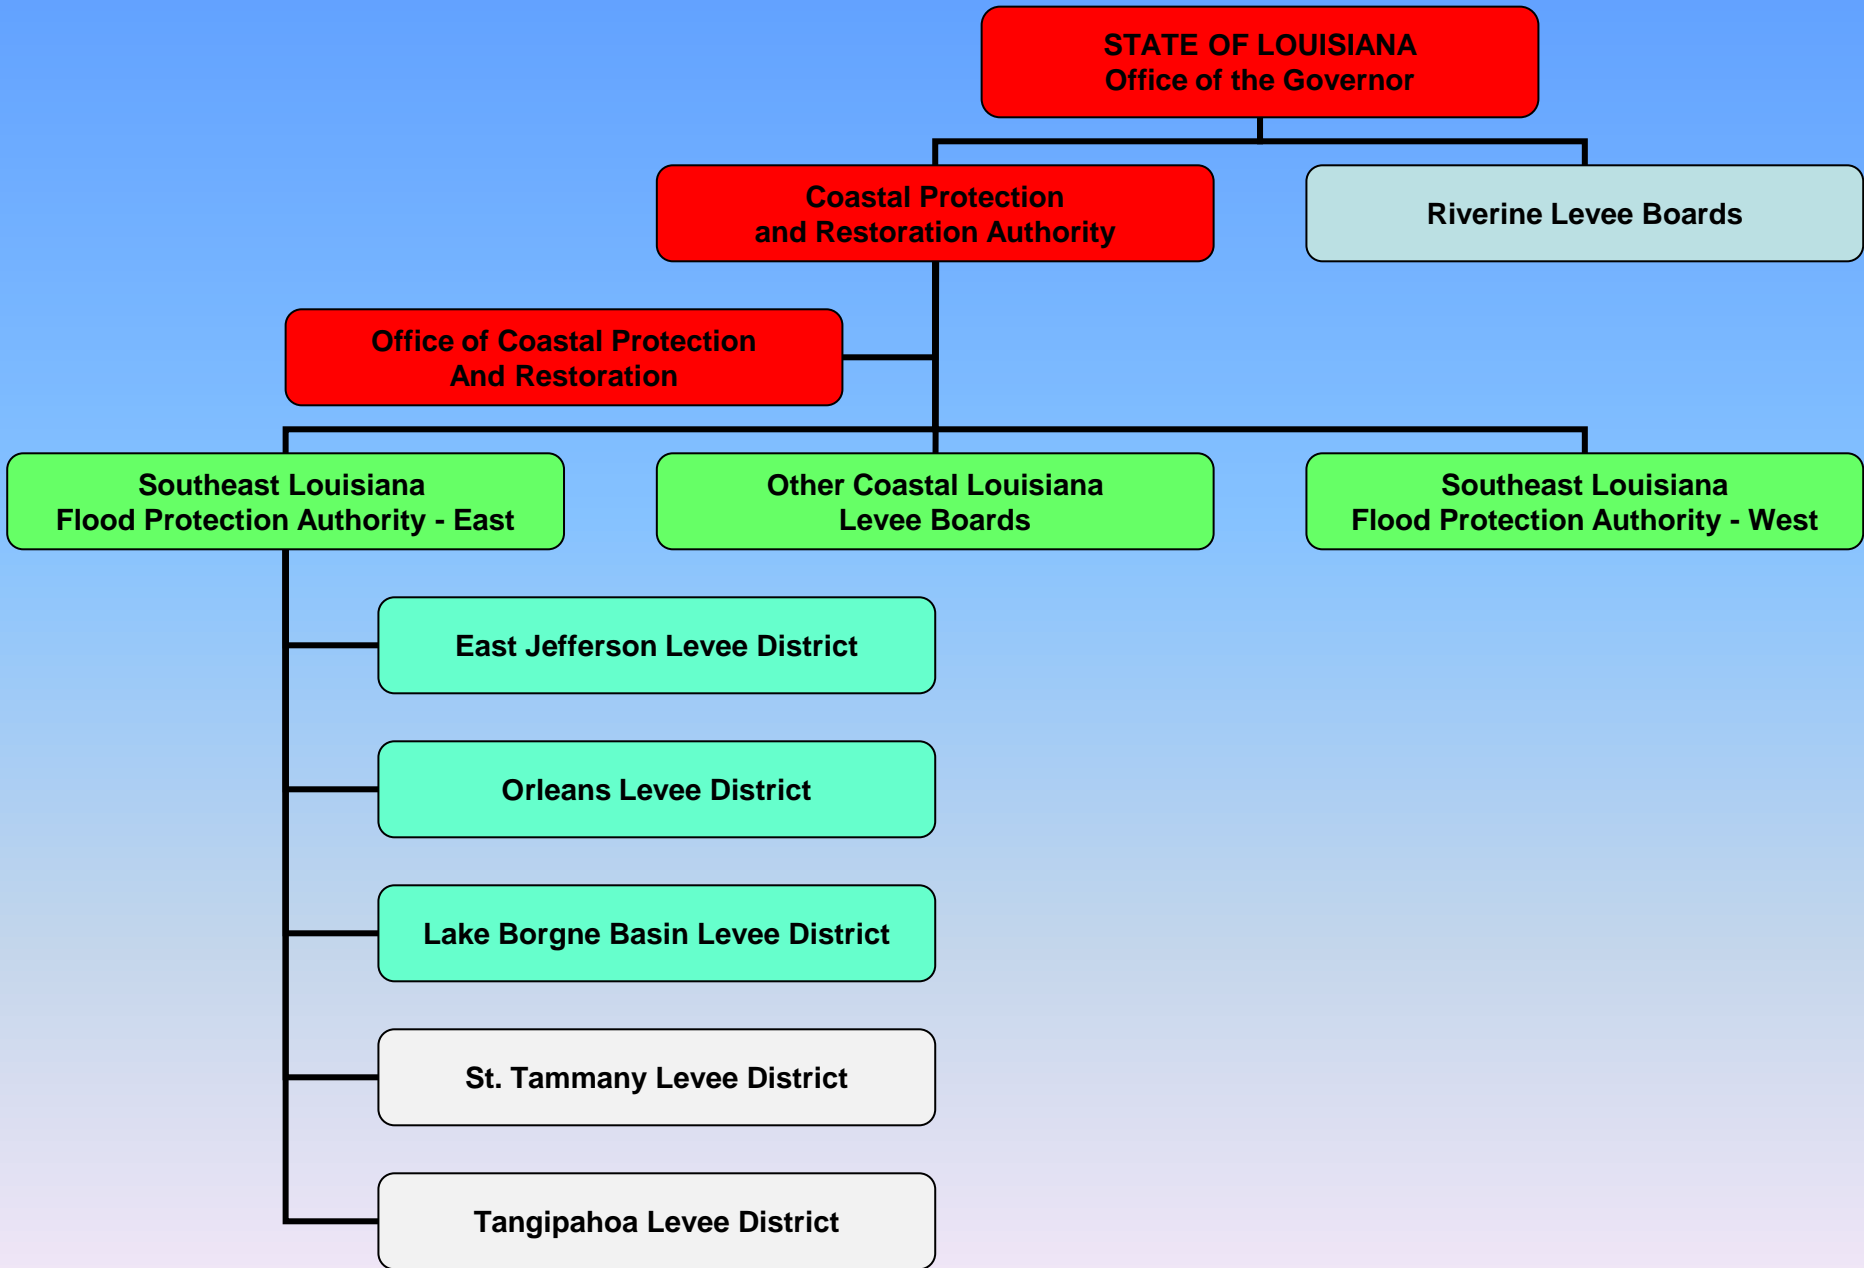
STATE OF LOUISIANA
Office of the Governor

Coastal Protection
and Restoration Authority

Riverine Levee Boards

Office of Coastal Protection
And Restoration

Southeast Louisiana
Flood Protection Authority - East

Other Coastal Louisiana
Levee Boards

Southeast Louisiana
Flood Protection Authority - West

East Jefferson Levee District

Orleans Levee District

Lake Borgne Basin Levee District

St. Tammany Levee District

Tangipahoa Levee District